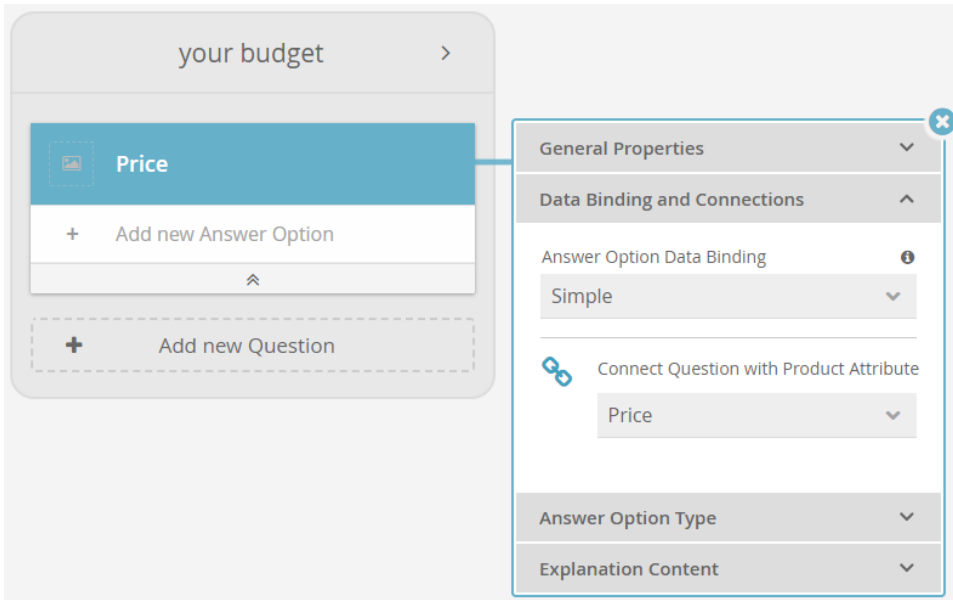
your budget

Price

+ Add new Answer Option

+ Add new Question

General Properties

Data Binding and Connections

Answer Option Data Binding

Simple

Connect Question with Product Attribute

Price

Answer Option Type

Explanation Content